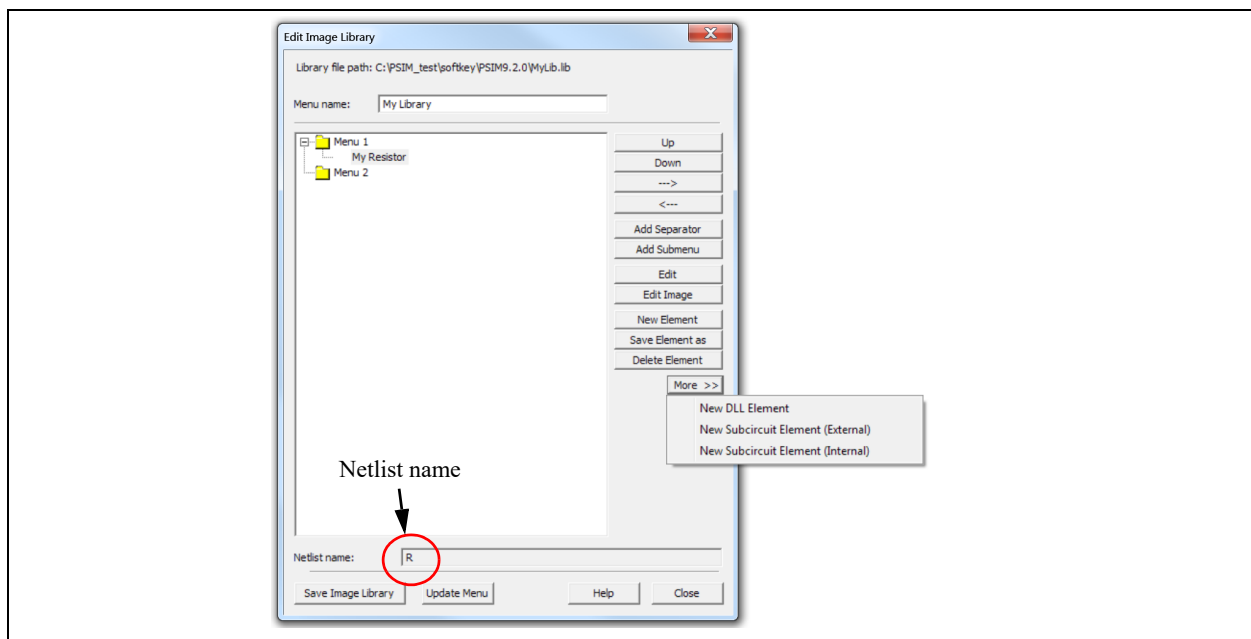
Edit Image Library

Library file path: C:\PSIM_test\softkey\PSIM9.2.0\MyLib.lib

Menu name: My Library

Menu 1
My Resistor
Menu 2

Up
Down
--->
<---
Add Separator
Add Submenu
Edit
Edit Image
New Element
Save Element as
Delete Element
More >>

New DLL Element
New Subcircuit Element (External)
New Subcircuit Element (Internal)

Netlist name

Netlist name: R

Save Image Library
Update Menu
Help
Close